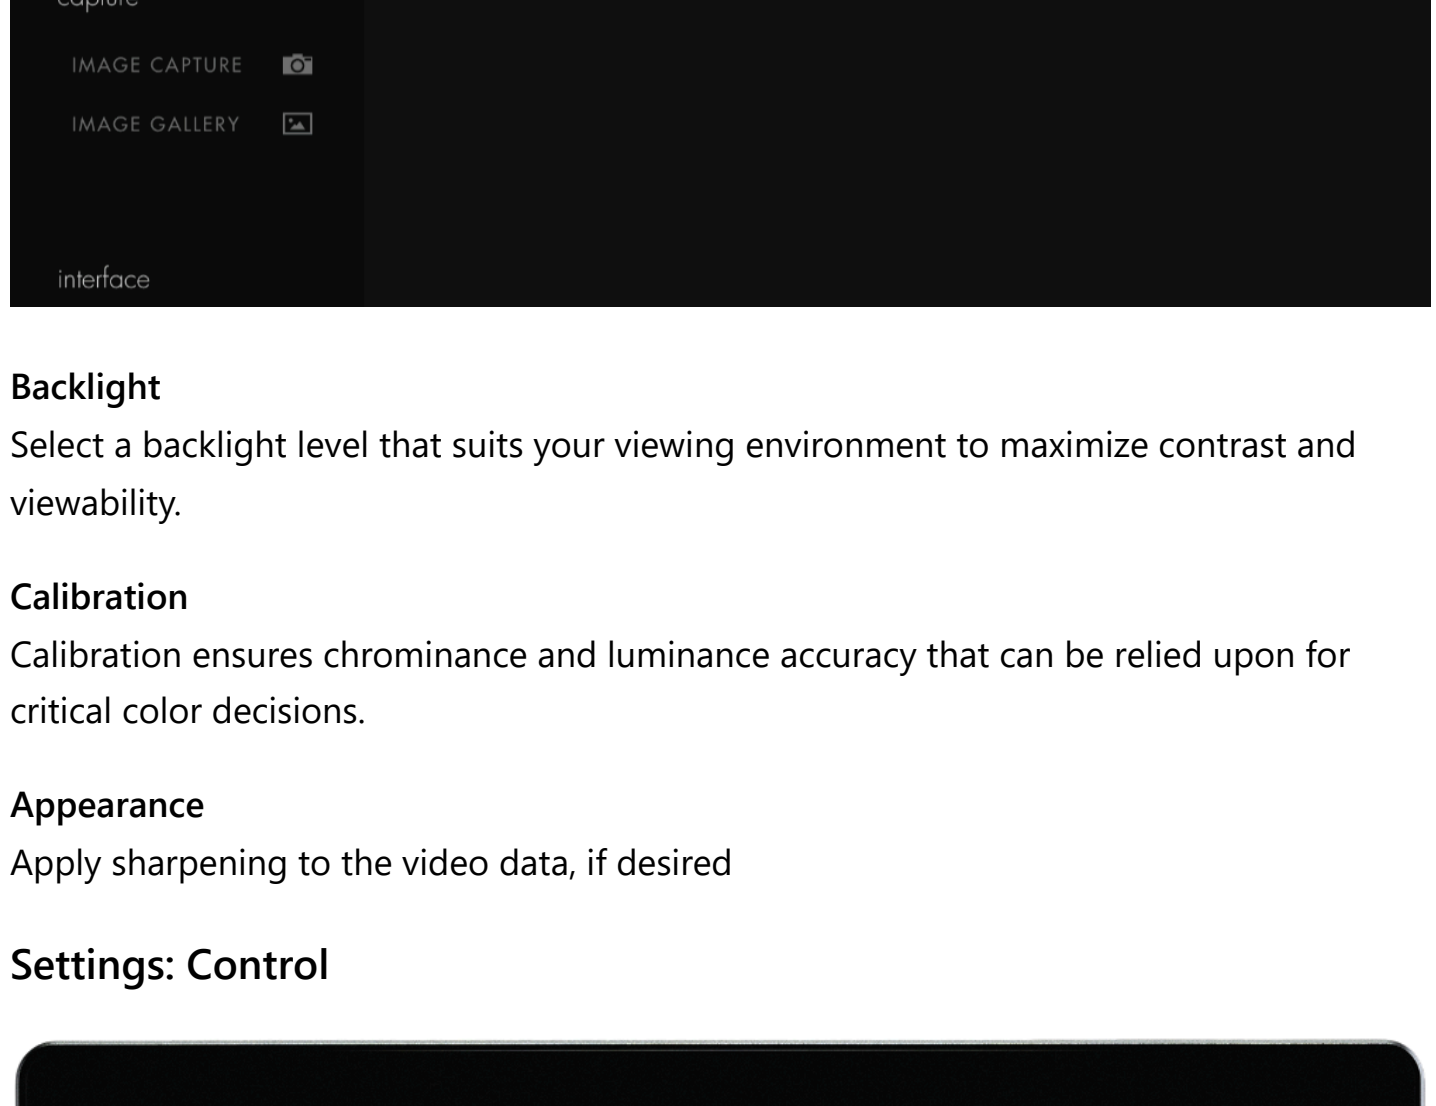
capture

IMAGE CAPTURE

IMAGE GALLERY

interface

**Backlight**
Select a backlight level that suits your viewing environment to maximize contrast and viewability.

**Calibration**
Calibration ensures chrominance and luminance accuracy that can be relied upon for critical color decisions.

**Appearance**
Apply sharpening to the video data, if desired

## Settings: Control